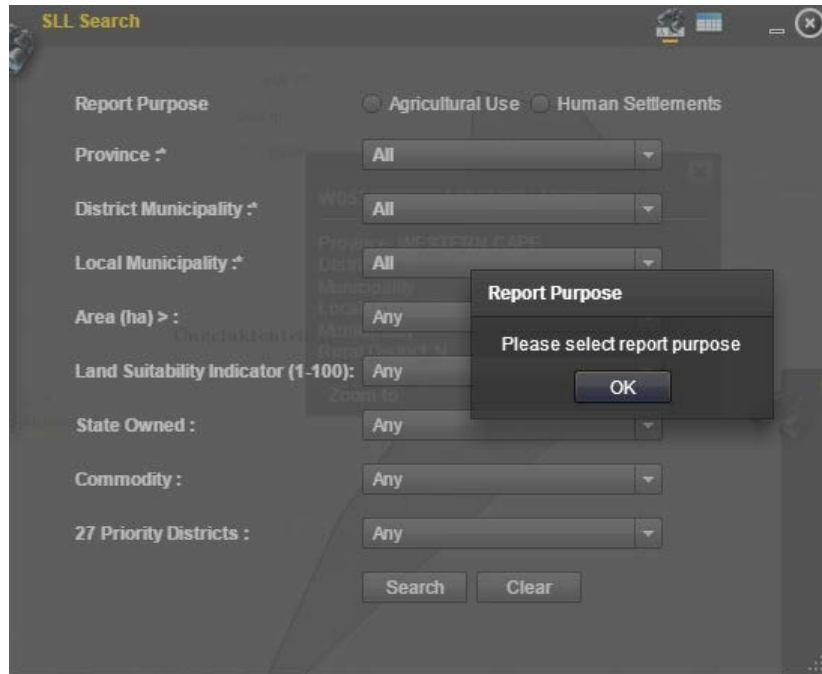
SLL Search

Report Purpose
Agricultural Use
Human Settlements

Province :*
All

District Municipality :*
All

Local Municipality :*
All

Area (ha) > :
Any

Land Suitability Indicator (1-100):
Any

State Owned :
Any

Commodity :
Any

27 Priority Districts :
Any

Search
Clear

Report Purpose

Please select report purpose

OK